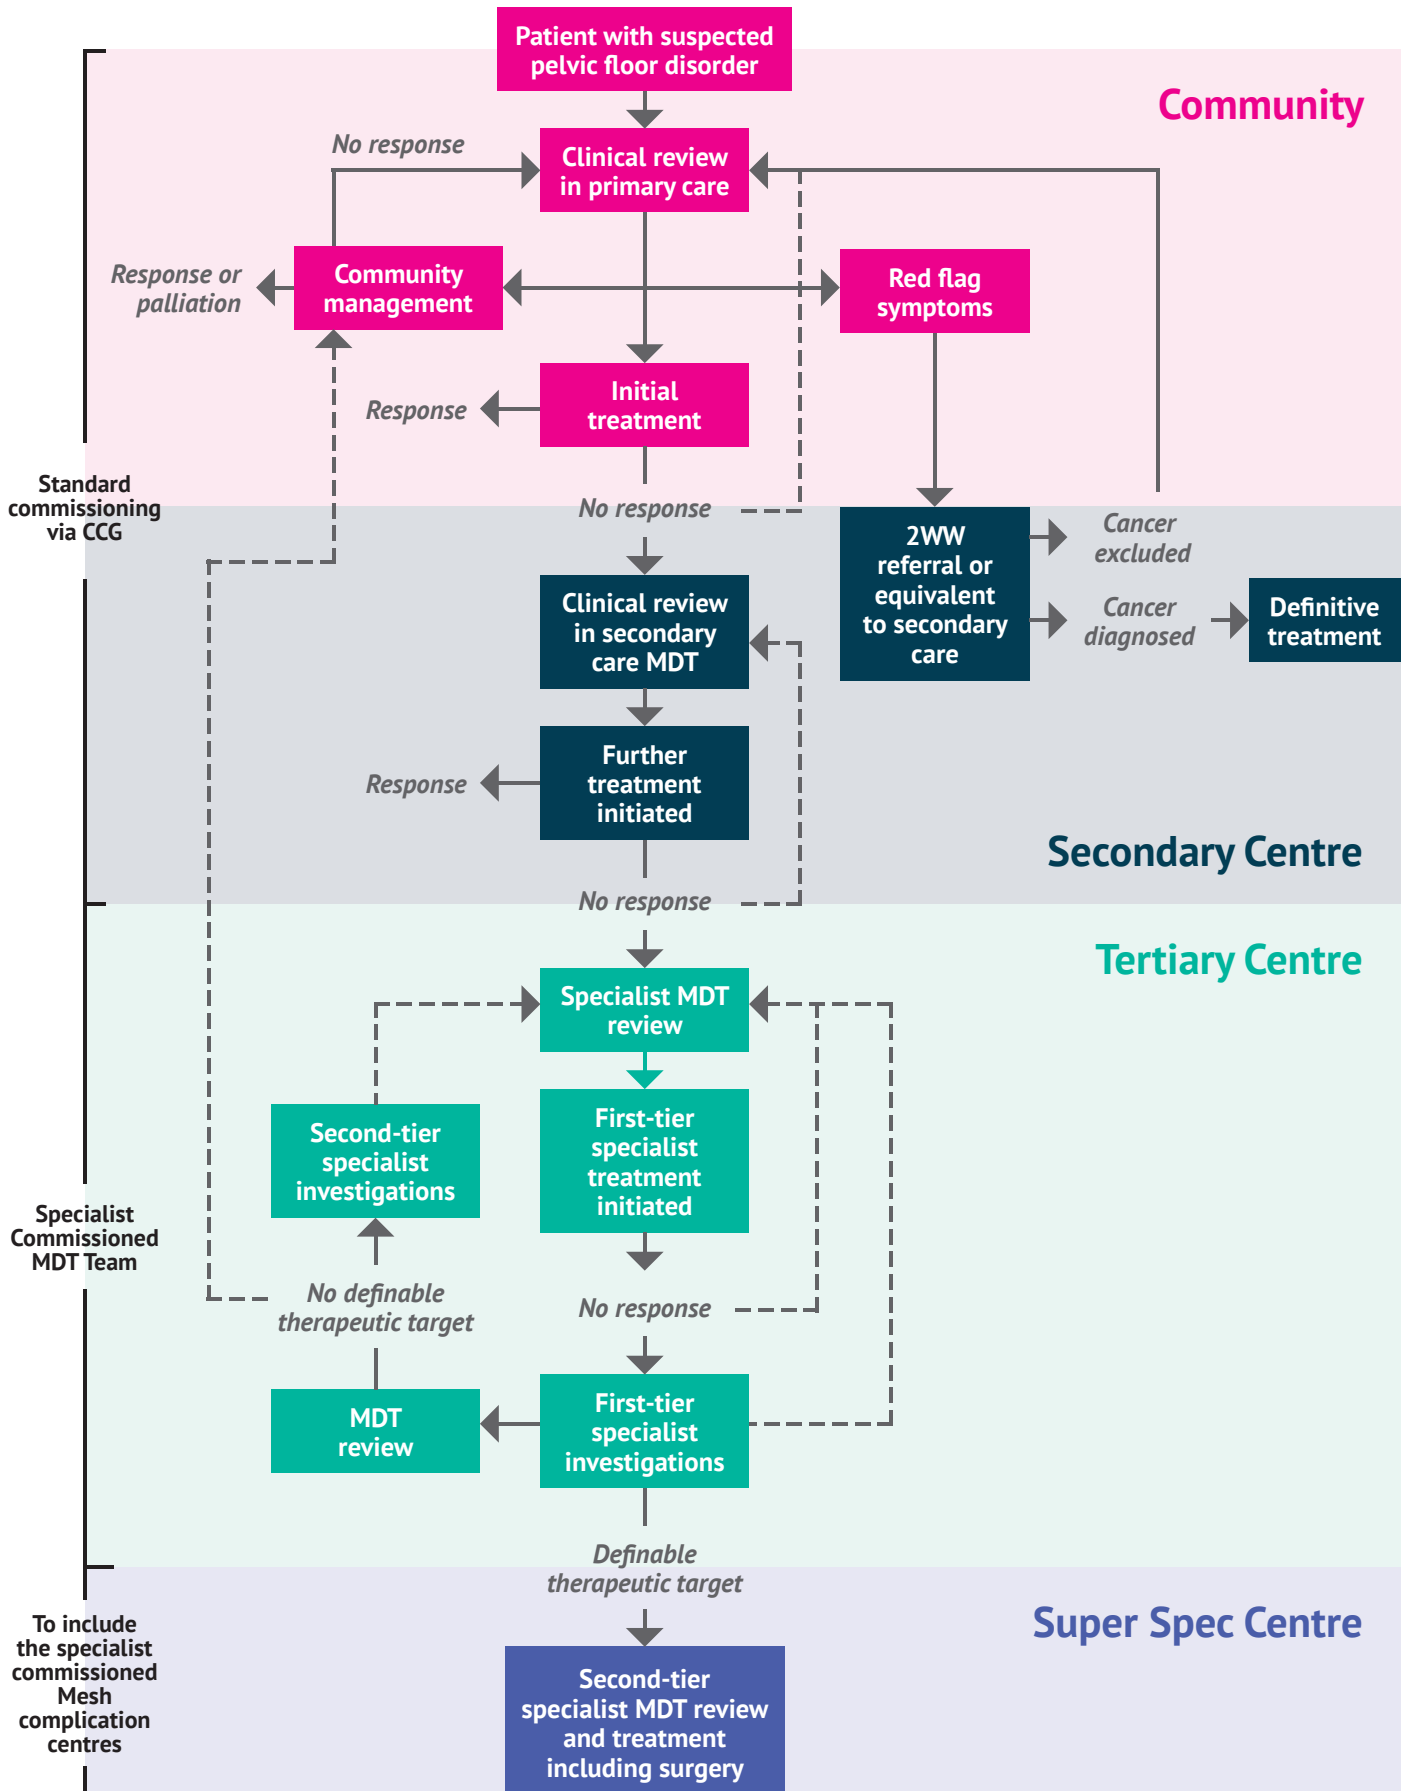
Patient with suspected pelvic floor disorder

Community

No response

Clinical review in primary care

Response or palliation

Community management

Red flag symptoms

Response

Initial treatment

Standard commissioning via CCG

No response

2WW referral or equivalent to secondary care

Cancer excluded

Cancer diagnosed

Definitive treatment

Clinical review in secondary care MDT

Response

Further treatment initiated

Secondary Centre

No response

Tertiary Centre

Specialist MDT review

Second-tier specialist investigations

First-tier specialist treatment initiated

Specialist Commissioned MDT Team

No definable therapeutic target

No response

MDT review

First-tier specialist investigations

Definable therapeutic target

To include the specialist commissioned Mesh complication centres

Super Spec Centre

Second-tier specialist MDT review and treatment including surgery